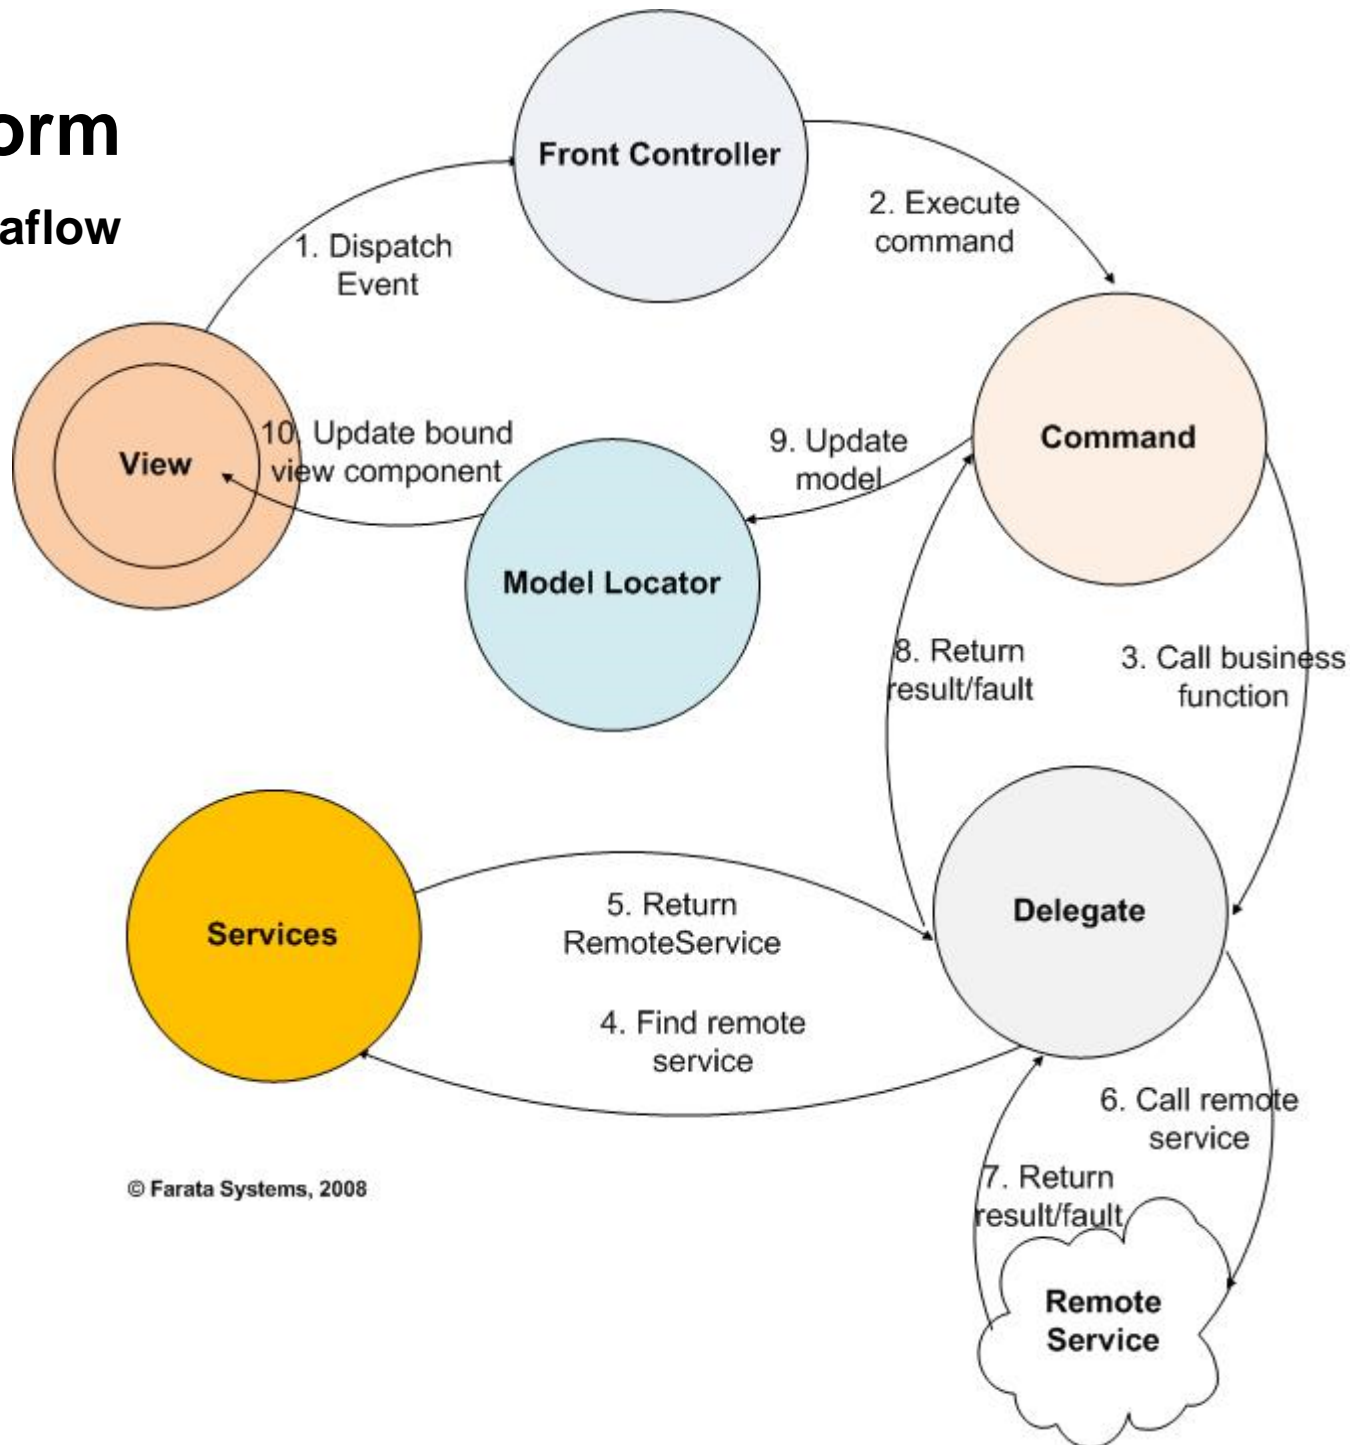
orm

aflow

Front Controller

1. Dispatch Event

2. Execute command

View

10. Update bound view component

9. Update model

Command

Model Locator

8. Return result/fault

3. Call business function

Services

5. Return RemoteService

Delegate

4. Find remote service

6. Call remote service

7. Return result/fault

© Farata Systems, 2008

Remote Service